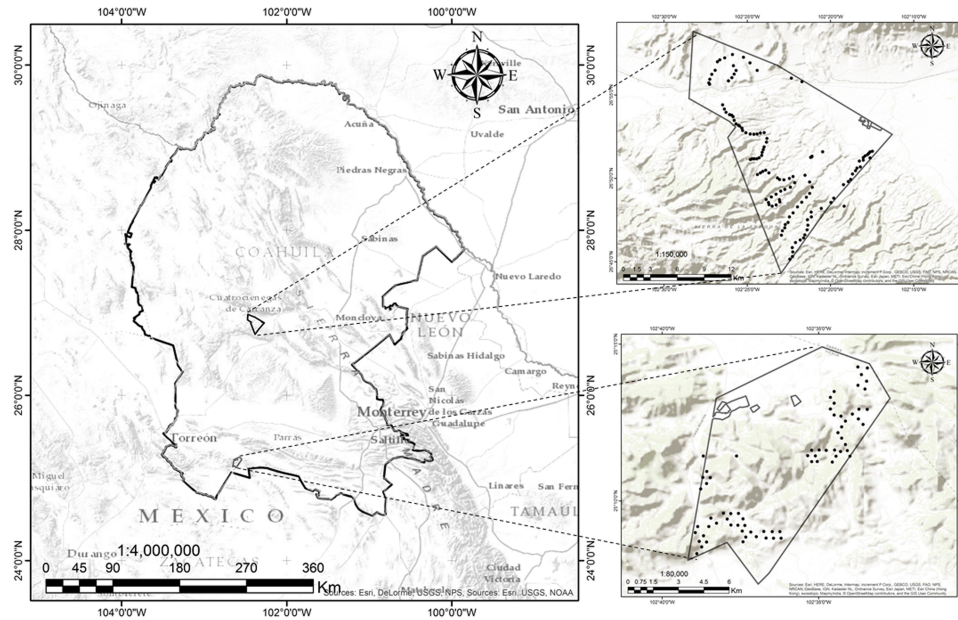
104°0'0"W
102°0'0"W
100°0'0"W
30°0'0"N
28°0'0"N
26°0'0"N
24°0'0"N
N
S
E
W
Ojinaga
Acuña
Piedras Negras
San Antonio
Uvalde
Sabinas
COAHUILA
Nuevo Laredo
Cuatrociénegas de Carranza
Monclova
NUEVO LEÓN
Sabinas Hidalgo
Camargo
San Nicolás de los Garza
Guadalupe
Monterrey
Reyn
Torreón
Parras
Saltillo
Miguel Auza
Linares
San Fern
MEXICO
TAMAUL
Durango
ZACATECAS
Ciudad Victoria
1:4,000,000
0 45 90 180 270 360
Km
Sources: Esri, DeLorme, USGS, NPS, Sources: Esri, USGS, NOAA
102°30'0"W
102°20'0"W
102°10'0"W
1:150,000
Km
Sources: Esri, HERE, DeLorme, Intermap, increment P Corp., GEBCO, USGS, FAO, NPS, NRCAN, GeoBase, IGN, Kadaster NL, Ordnance Survey, Esri Japan, METI, Esri China (Hong Kong), swisstopo, MapmyIndia, © OpenStreetMap contributors, and the GIS User Community
102°40'0"W
102°30'0"W
1:80,000
0 0.75 1.5 3 4.5 6
Km
Sources: Esri, HERE, DeLorme, Intermap, increment P Corp., GEBCO, USGS, FAO, NPS, NRCAN, GeoBase, IGN, Kadaster NL, Ordnance Survey, Esri Japan, METI, Esri China (Hong Kong), swisstopo, MapmyIndia, © OpenStreetMap contributors, and the GIS User Community